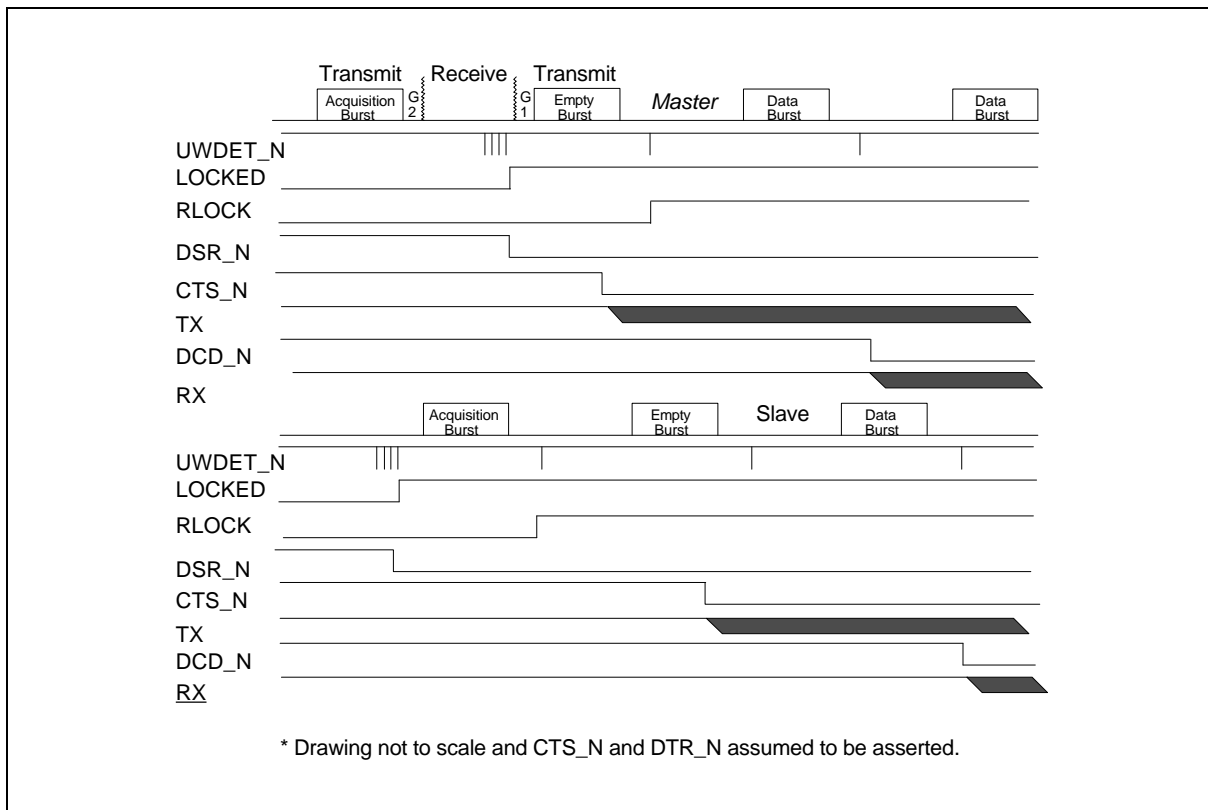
Transmit Receive Transmit

Acquisition Burst G 2 G 1 Empty Burst Master Data Burst Data Burst

UWDET_N
LOCKED
RLOCK
DSR_N
CTS_N
TX
DCD_N
RX

Acquisition Burst Empty Burst Slave Data Burst

UWDET_N
LOCKED
RLOCK
DSR_N
CTS_N
TX
DCD_N
RX

* Drawing not to scale and CTS_N and DTR_N assumed to be asserted.